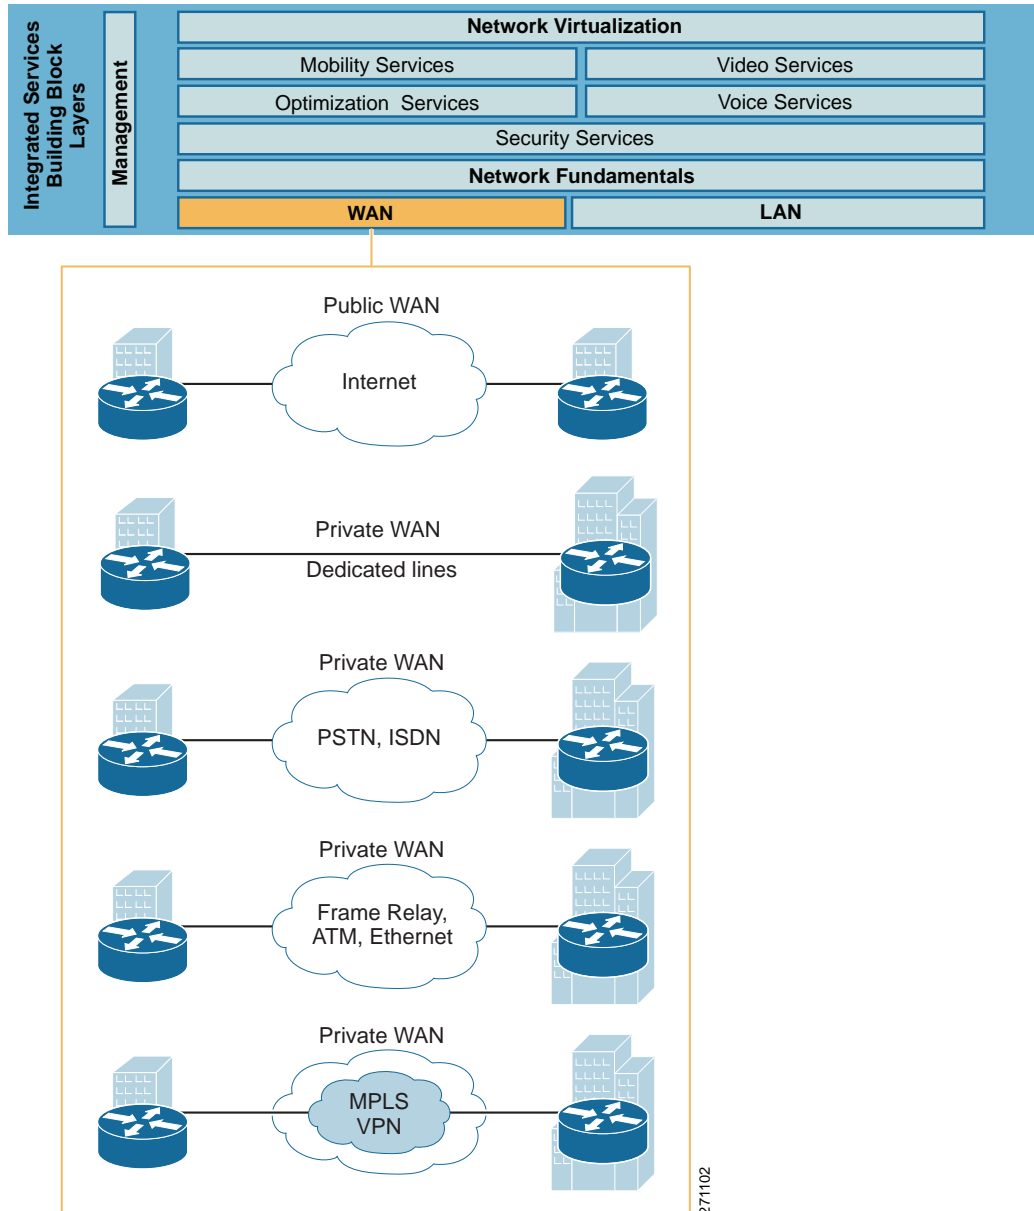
Integrated Services Building Block Layers

Management

Network Virtualization

Mobility Services

Video Services

Optimization Services

Voice Services

Security Services

Network Fundamentals

WAN

LAN

Public WAN

Internet

Private WAN

Dedicated lines

Private WAN

PSTN, ISDN

Private WAN

Frame Relay, ATM, Ethernet

Private WAN

MPLS VPN

271102